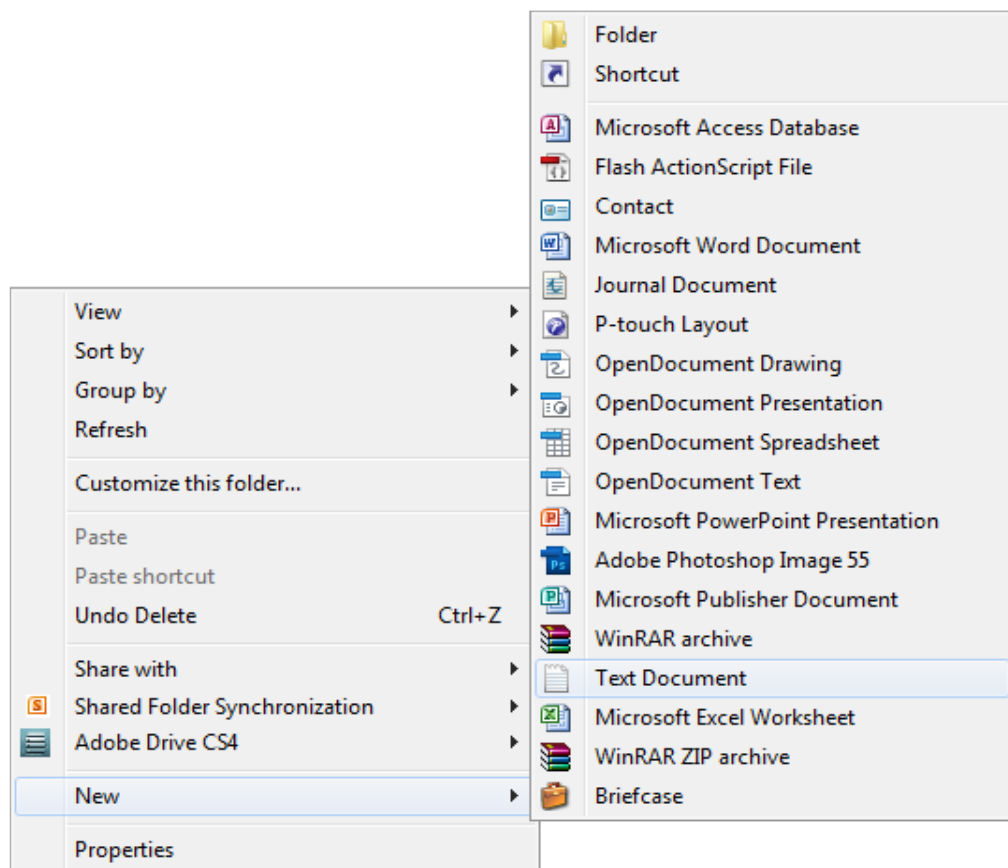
View
Sort by
Group by
Refresh

Customize this folder...

Paste
Paste shortcut
Undo Delete Ctrl+Z

Share with
Shared Folder Synchronization
Adobe Drive CS4

New

Properties

Folder
Shortcut

Microsoft Access Database
Flash ActionScript File
Contact
Microsoft Word Document
Journal Document
P-touch Layout
OpenDocument Drawing
OpenDocument Presentation
OpenDocument Spreadsheet
OpenDocument Text
Microsoft PowerPoint Presentation
Adobe Photoshop Image 55
Microsoft Publisher Document
WinRAR archive
Text Document
Microsoft Excel Worksheet
WinRAR ZIP archive
Briefcase